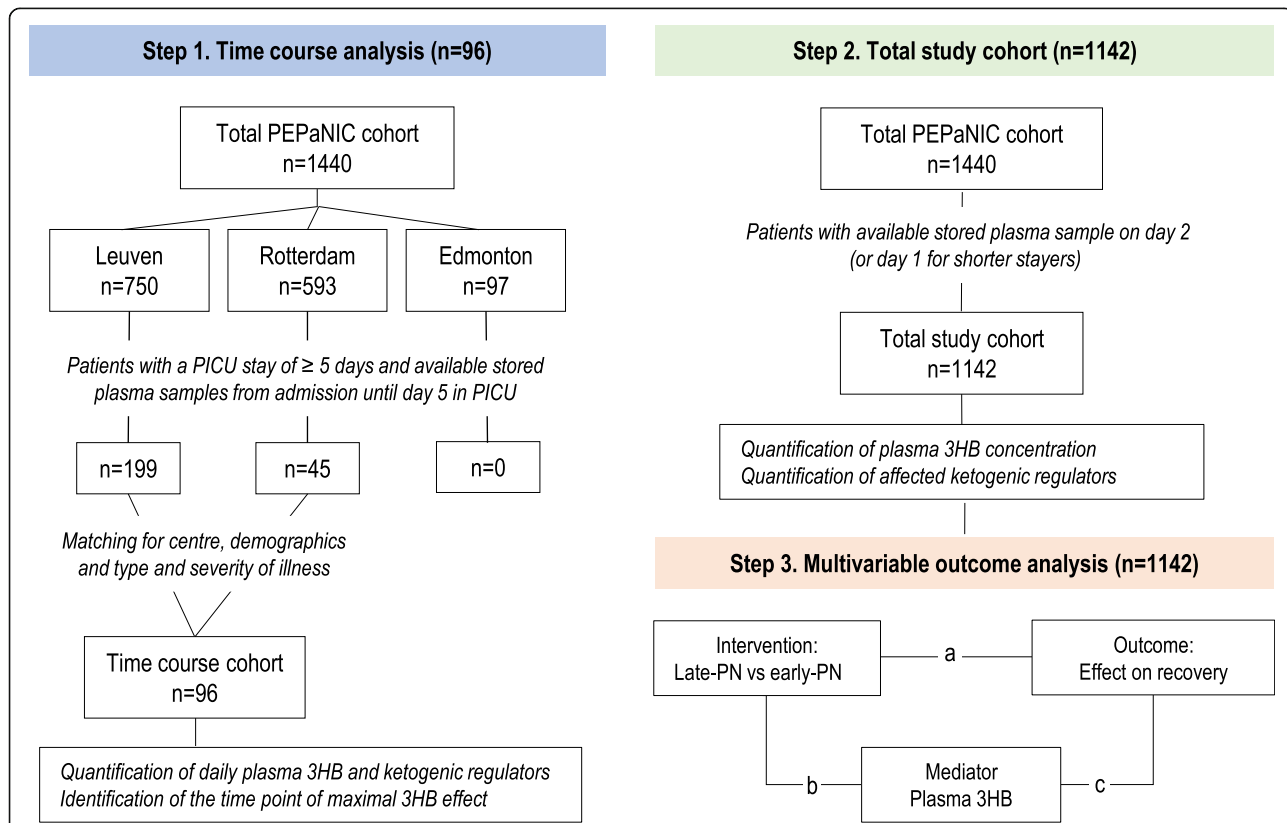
Step 1. Time course analysis (n=96)

Total PEPaNIC cohort
n=1440

Leuven
n=750

Rotterdam
n=593

Edmonton
n=97

Patients with a PICU stay of ≥ 5 days and available stored plasma samples from admission until day 5 in PICU

n=199

n=45

n=0

Matching for centre, demographics and type and severity of illness

Time course cohort
n=96

Quantification of daily plasma 3HB and ketogenic regulators
Identification of the time point of maximal 3HB effect

Step 2. Total study cohort (n=1142)

Total PEPaNIC cohort
n=1440

Patients with available stored plasma sample on day 2 (or day 1 for shorter stayers)

Total study cohort
n=1142

Quantification of plasma 3HB concentration
Quantification of affected ketogenic regulators

Step 3. Multivariable outcome analysis (n=1142)

Intervention:
Late-PN vs early-PN

a

Outcome:
Effect on recovery

b

Mediator
Plasma 3HB

c